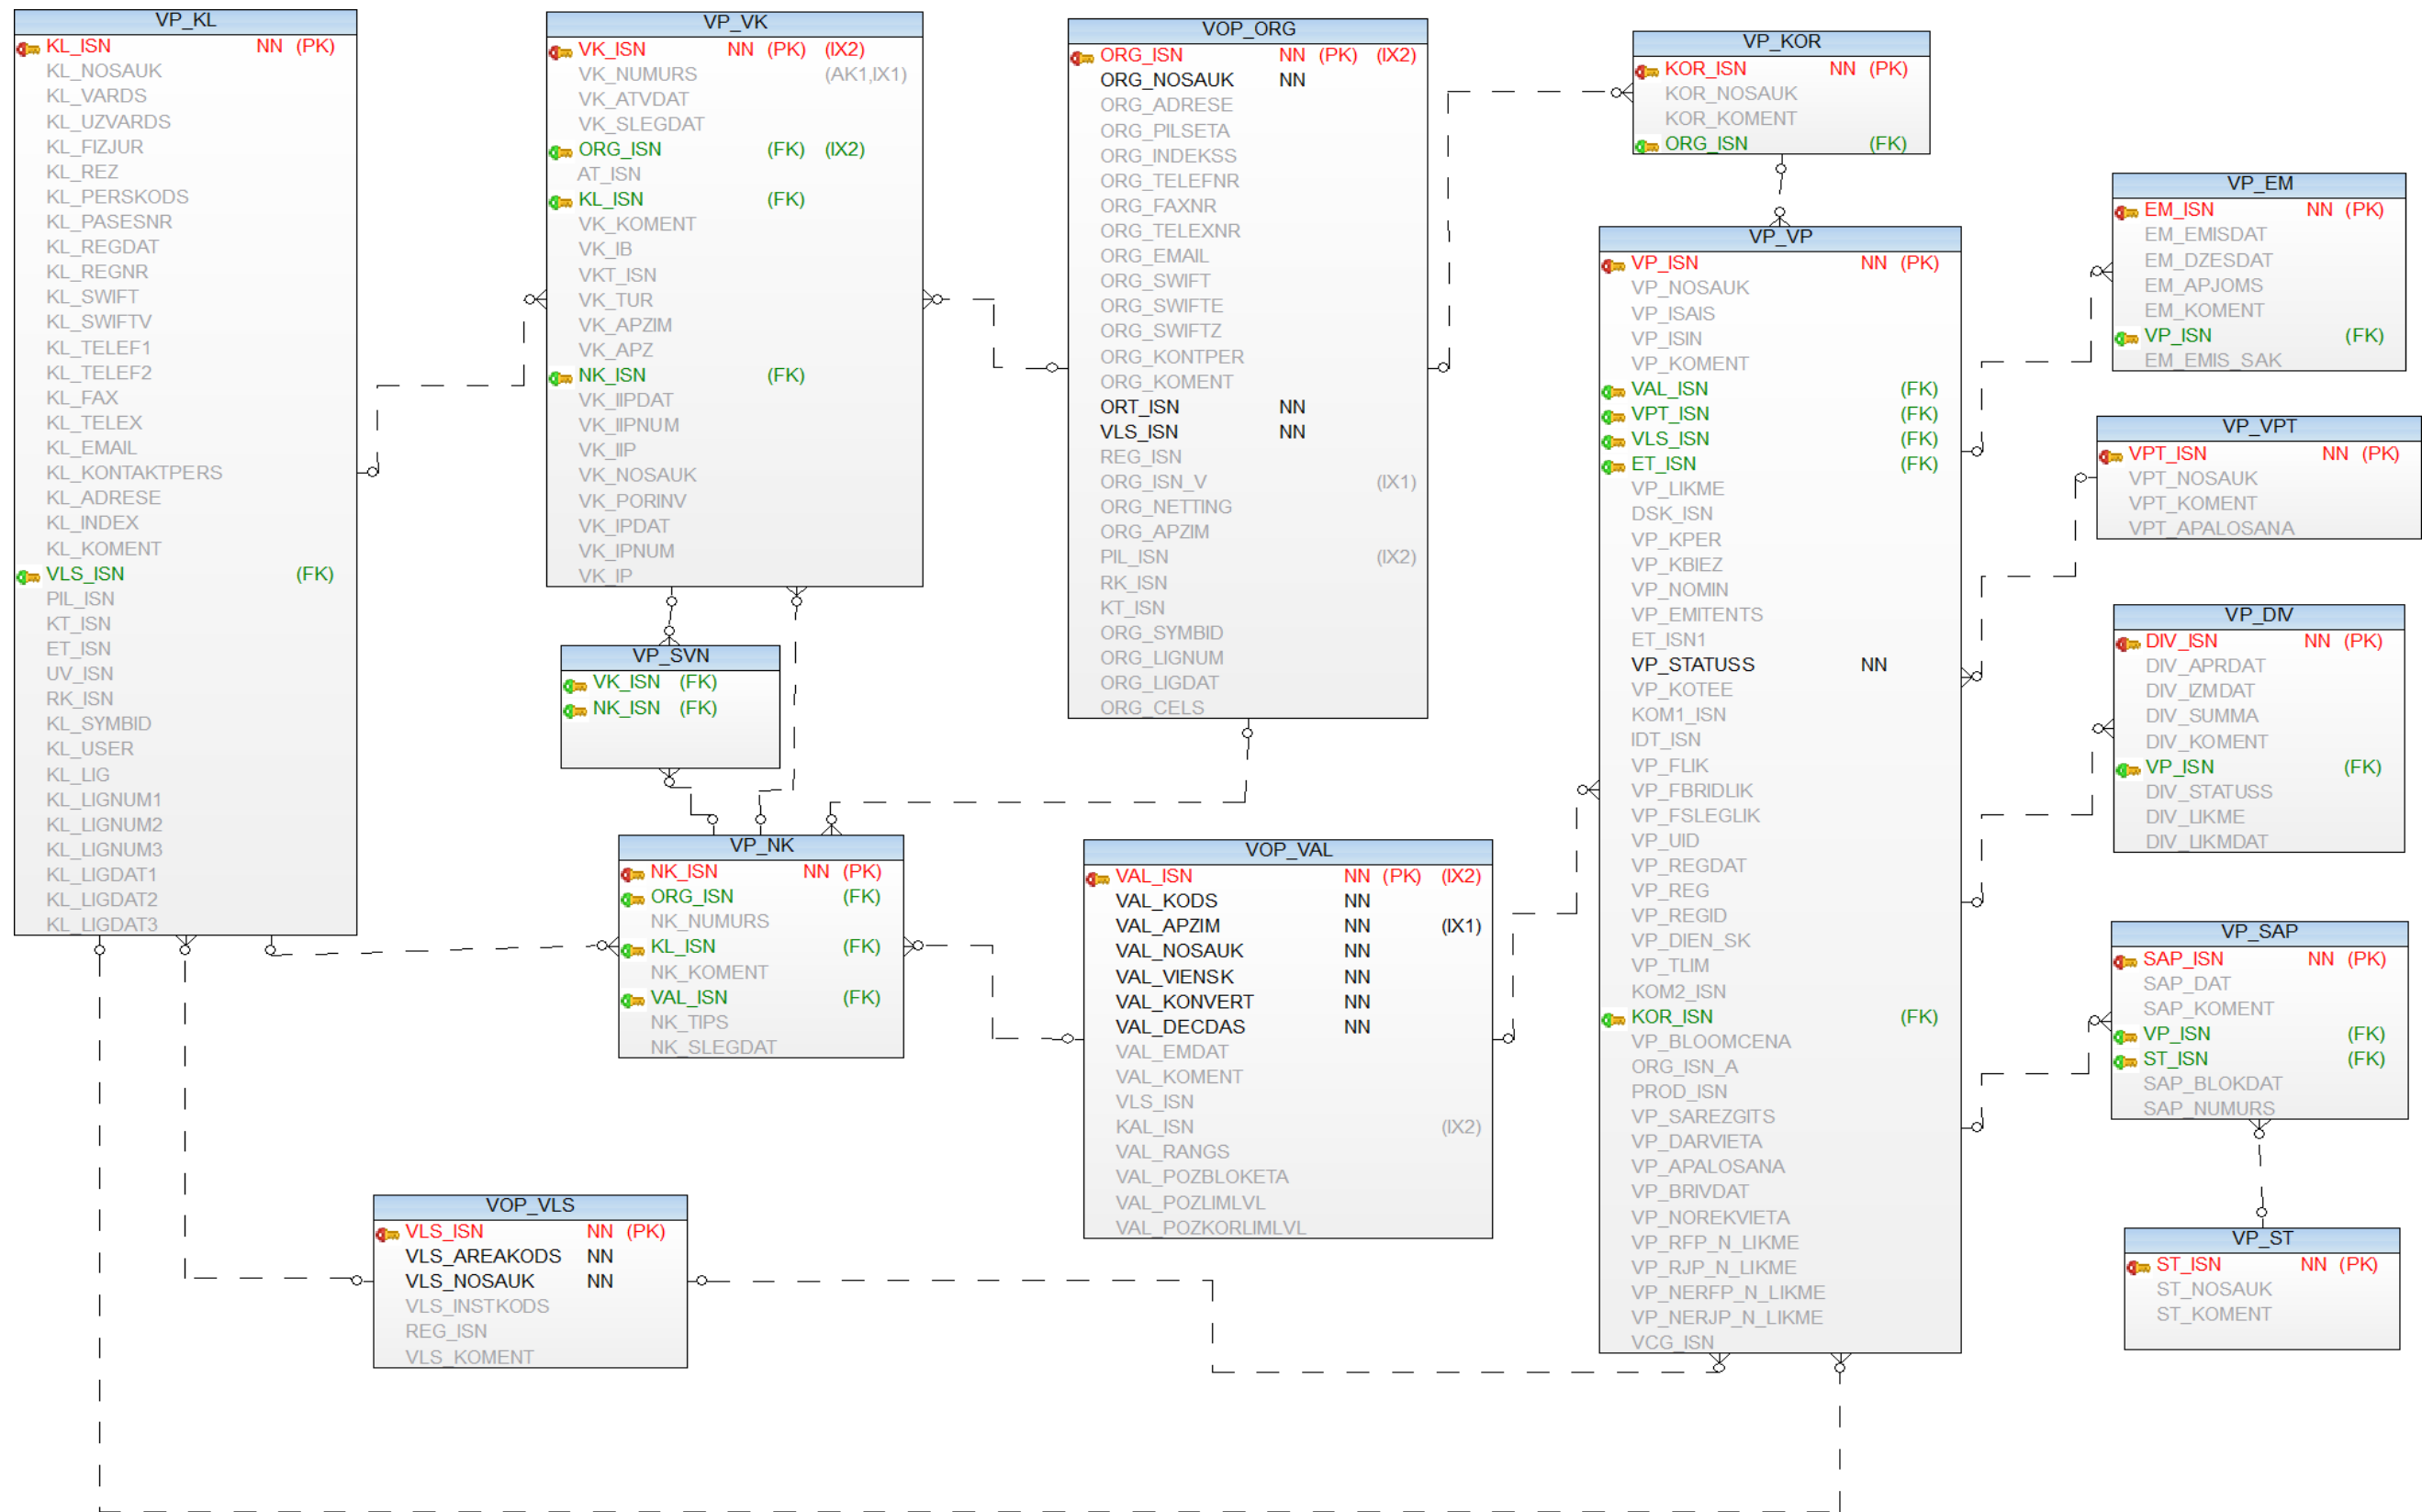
VP_KL
KL_ISN NN (PK)
KL_NOSAUK
KL_VARDS
KL_UZVARDS
KL_FIZJUR
KL_REZ
KL_PERSKODS
KL_PASESNR
KL_REGDAT
KL_REGNR
KL_SWIFT
KL_SWIFTV
KL_TELEF1
KL_TELEF2
KL_FAX
KL_TELEX
KL_EMAIL
KL_KONTAKTPERS
KL_ADRESE
KL_INDEX
KL_KOMENT
VLS_ISN (FK)
PIL_ISN
KT_ISN
ET_ISN
UV_ISN
RK_ISN
KL_SYMBID
KL_USER
KL_LIG
KL_LIGNUM1
KL_LIGNUM2
KL_LIGNUM3
KL_LIGDAT1
KL_LIGDAT2
KL_LIGDAT3

VP_VK
VK_ISN NN (PK) (IX2)
VK_NUMURS (AK1,IX1)
VK_ATVDAT
VK_SLEGDAT
ORG_ISN (FK) (IX2)
AT_ISN
KL_ISN (FK)
VK_KOMENT
VK_IB
VKT_ISN
VK_TUR
VK_APZIM
VK_APZ
NK_ISN (FK)
VK_IIPDAT
VK_IIPNUM
VK_IIP
VK_NOSAUK
VK_PORINV
VK_IPDAT
VK_IPNUM
VK_IP

VOP_ORG
ORG_ISN NN (PK) (IX2)
ORG_NOSAUK NN
ORG_ADRESE
ORG_PILSETA
ORG_INDEKSS
ORG_TELEFNR
ORG_FAXNR
ORG_TELEXNR
ORG_EMAIL
ORG_SWIFT
ORG_SWIFTE
ORG_SWIFTZ
ORG_KONTPER
ORG_KOMENT
ORT_ISN NN
VLS_ISN NN
REG_ISN
ORG_ISN_V (IX1)
ORG_NETTING
ORG_APZIM
PIL_ISN (IX2)
RK_ISN
KT_ISN
ORG_SYMBID
ORG_LIGNUM
ORG_LIGDAT
ORG_CELS

VP_KOR
KOR_ISN NN (PK)
KOR_NOSAUK
KOR_KOMENT
ORG_ISN (FK)

VP_EM
EM_ISN NN (PK)
EM_EMISDAT
EM_DZESDAT
EM_APJOMS
EM_KOMENT
VP_ISN (FK)
EM_EMIS_SAK

VP_VP
VP_ISN NN (PK)
VP_NOSAUK
VP_ISAIS
VP_ISIN
VP_KOMENT
VAL_ISN (FK)
VPT_ISN (FK)
VLS_ISN (FK)
ET_ISN (FK)
VP_LIKME
DSK_ISN
VP_KPER
VP_KBIEZ
VP_NOMIN
VP_EMITENTS
ET_ISN1
VP_STATUSS NN
VP_KOTEE
KOM1_ISN
IDT_ISN
VP_FLIK
VP_FBRIDLIK
VP_FSLEGLIK
VP_UID
VP_REGDAT
VP_REG
VP_REGID
VP_DIEN_SK
VP_TLIM
KOM2_ISN
KOR_ISN (FK)
VP_BLOOMCENA
ORG_ISN_A
PROD_ISN
VP_SAREZGITS
VP_DARVIETA
VP_APALOSANA
VP_BRIVDAT
VP_NOREKVIETA
VP_RFP_N_LIKME
VP_RJP_N_LIKME
VP_NERFP_N_LIKME
VP_NERJP_N_LIKME
VCG_ISN

VP_VPT
VPT_ISN NN (PK)
VPT_NOSAUK
VPT_KOMENT
VPT_APALOSANA

VP_DIV
DIV_ISN NN (PK)
DIV_APRDAT
DIV_IZMDAT
DIV_SUMMA
DIV_KOMENT
VP_ISN (FK)
DIV_STATUSS
DIV_LIKME
DIV_LIKMDAT

VP_SVN
VK_ISN (FK)
NK_ISN (FK)

VP_NK
NK_ISN NN (PK)
ORG_ISN (FK)
NK_NUMURS
KL_ISN (FK)
NK_KOMENT
VAL_ISN (FK)
NK_TIPS
NK_SLEGDAT

VOP_VAL
VAL_ISN NN (PK) (IX2)
VAL_KODS NN
VAL_APZIM NN (IX1)
VAL_NOSAUK NN
VAL_VIENSK NN
VAL_KONVERT NN
VAL_DECDAS NN
VAL_EMDAT
VAL_KOMENT
VLS_ISN
KAL_ISN (IX2)
VAL_RANGS
VAL_POZBLOKETA
VAL_POZLIMLVL
VAL_POZKORLIMLVL

VP_SAP
SAP_ISN NN (PK)
SAP_DAT
SAP_KOMENT
VP_ISN (FK)
ST_ISN (FK)
SAP_BLOKDAT
SAP_NUMURS

VOP_VLS
VLS_ISN NN (PK)
VLS_AREAKODS NN
VLS_NOSAUK NN
VLS_INSTKODS
REG_ISN
VLS_KOMENT

VP_ST
ST_ISN NN (PK)
ST_NOSAUK
ST_KOMENT